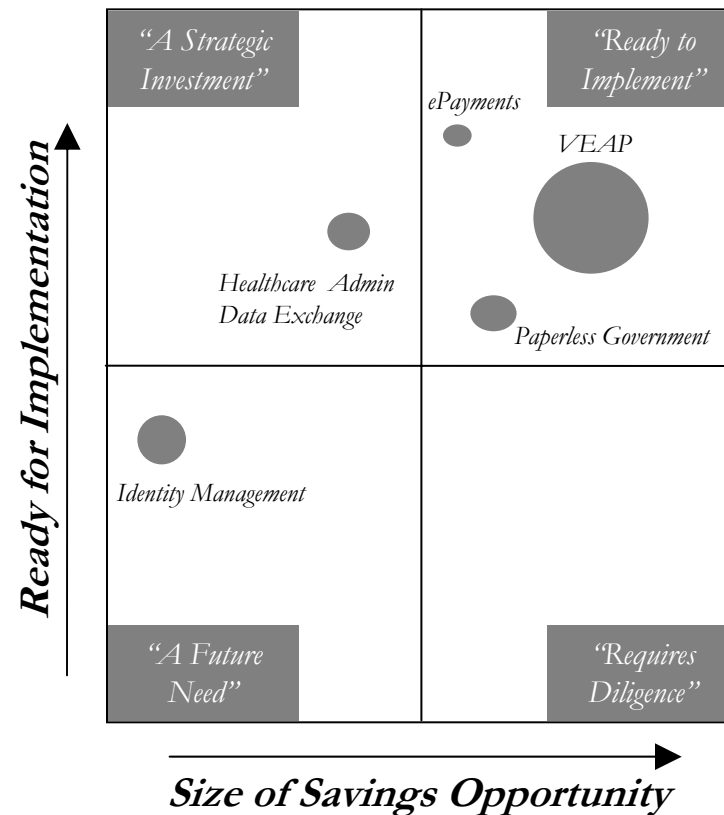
Ready for Implementation

"A Strategic Investment"

"Ready to Implement"

ePayments

VEAP

Healthcare Admin Data Exchange

Paperless Government

Identity Management

"A Future Need"

"Requires Diligence"

Size of Savings Opportunity